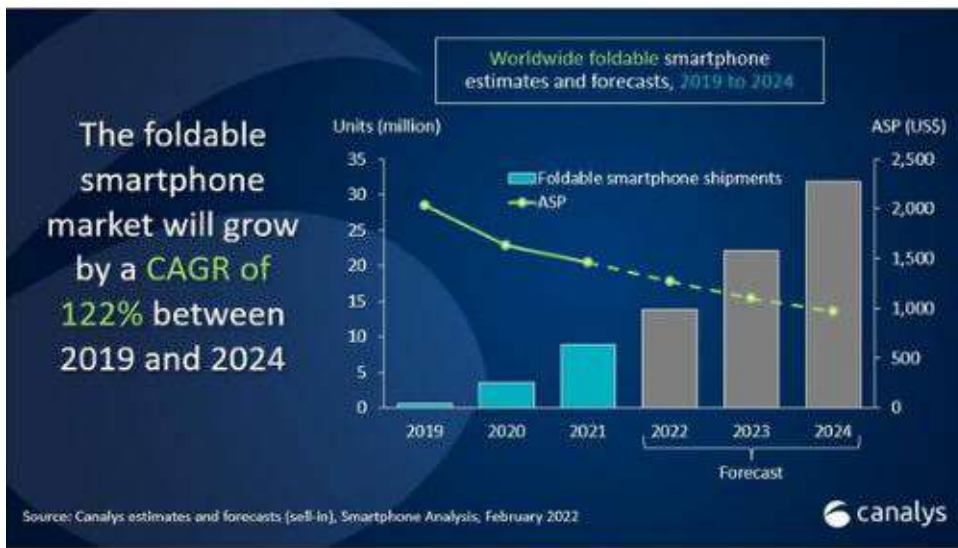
The foldable smartphone market will grow by a CAGR of 122% between 2019 and 2024

Worldwide foldable smartphone estimates and forecasts, 2019 to 2024

Units (million)

ASP (US$)

Foldable smartphone shipments
ASP

35
30
25
20
15
10
5
0

2,500
2,000
1,500
1,000
500
0

2019
2020
2021
2022
2023
2024

Forecast

Source: Canalys estimates and forecasts (sell-in), Smartphone Analysis, February 2022

canalys